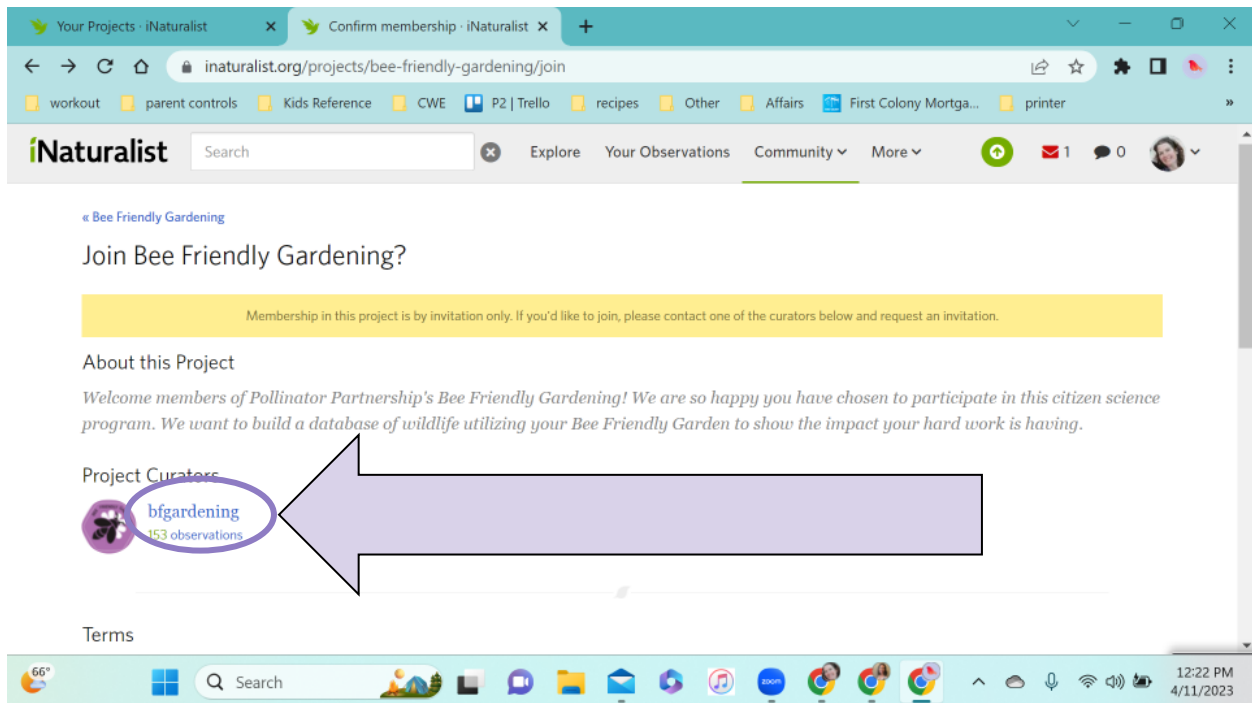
Your Projects · iNaturalist
Confirm membership · iNaturalist
+

inaturalist.org/projects/bee-friendly-gardening/join

workout parent controls Kids Reference CWE P2 | Trello recipes Other Affairs First Colony Mortga... printer »

iNaturalist Search Explore Your Observations Community More 1 0

« Bee Friendly Gardening

Join Bee Friendly Gardening?

Membership in this project is by invitation only. If you'd like to join, please contact one of the curators below and request an invitation.

About this Project

Welcome members of Pollinator Partnership's Bee Friendly Gardening! We are so happy you have chosen to participate in this citizen science program. We want to build a database of wildlife utilizing your Bee Friendly Garden to show the impact your hard work is having.

Project Curators

bfgardening
153 observations

Terms

66°
Search
zoom
12:22 PM
4/11/2023